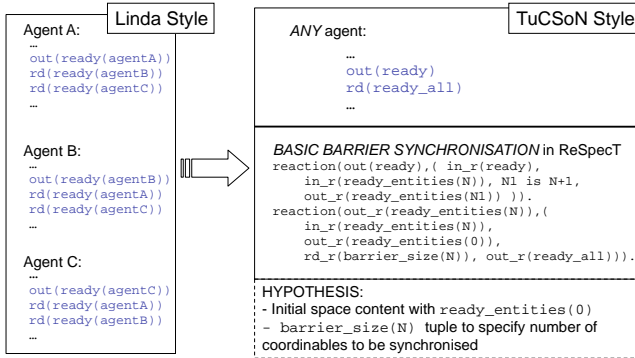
Linda Style

Agent A:
…
out(ready(agentA))
rd(ready(agentB))
rd(ready(agentC))
…

Agent B:
…
out(ready(agentB))
rd(ready(agentA))
rd(ready(agentC))
…

Agent C:
…
out(ready(agentC))
rd(ready(agentA))
rd(ready(agentB))
…

TuCSoN Style

ANY agent:
…
out(ready)
rd(ready_all)
…

BASIC BARRIER SYNCHRONISATION in ReSpecT
reaction(out(ready),( in_r(ready),
in_r(ready_entities(N)), N1 is N+1,
out_r(ready_entities(N1)) )).
reaction(out_r(ready_entities(N)),(
in_r(ready_entities(N)),
out_r(ready_entities(0)),
rd_r(barrier_size(N)), out_r(ready_all))).

HYPOTHESIS:
- Initial space content with ready_entities(0)
- barrier_size(N) tuple to specify number of coordinables to be synchronised